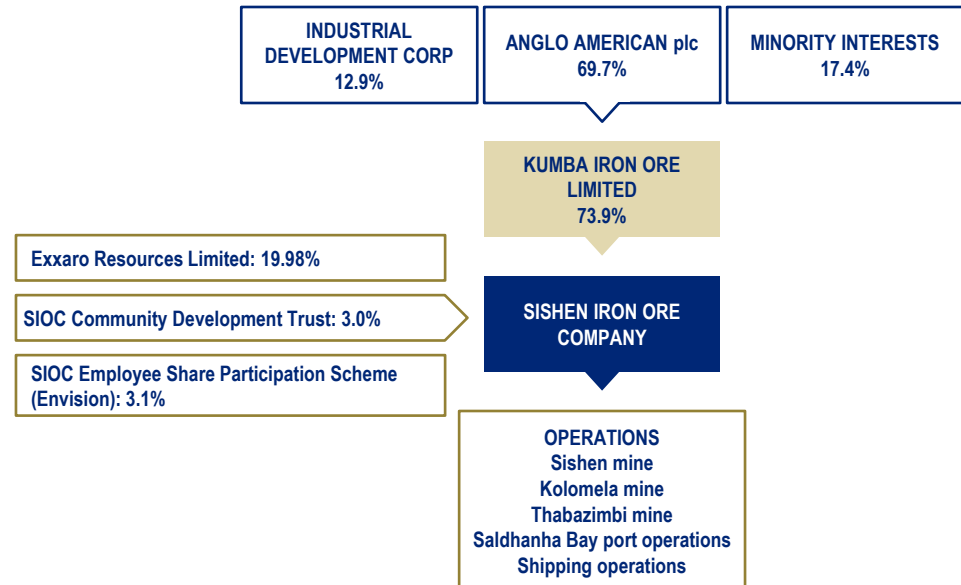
INDUSTRIAL DEVELOPMENT CORP
12.9%

ANGLO AMERICAN plc
69.7%

MINORITY INTERESTS
17.4%

KUMBA IRON ORE LIMITED
73.9%

Exxaro Resources Limited: 19.98%

SIOC Community Development Trust: 3.0%

SIOC Employee Share Participation Scheme (Envision): 3.1%

SISHEN IRON ORE COMPANY

OPERATIONS
Sishen mine
Kolomela mine
Thabazimbi mine
Saldhanha Bay port operations
Shipping operations